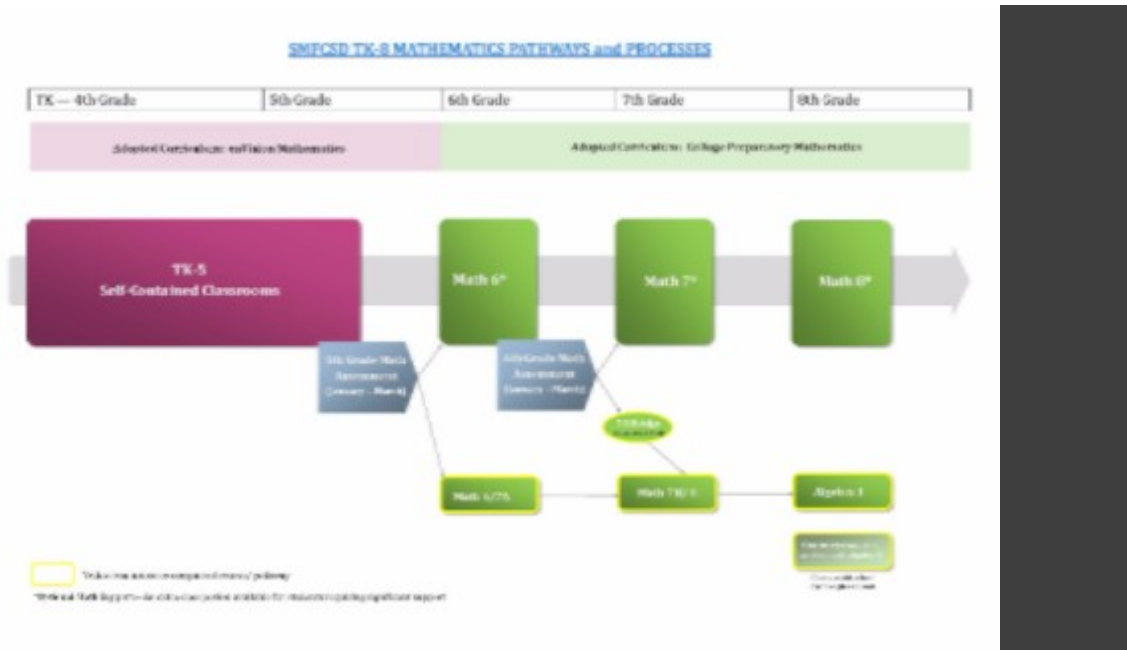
SMFCSD TK-8 MATHEMATICS PATHWAYS and PROCESSES

| TK — 4th Grade | 5th Grade | 6th Grade | 7th Grade | 8th Grade |
|---|---|---|---|---|

Adopted Curriculum: enVision Mathematics

Adopted Curriculum: College Preparatory Mathematics

TK-5
Self-Contained Classrooms

Math 6*

Math 7*

Math 8*

5th Grade Math Assessment (January - March)

6th Grade Math Assessment (January - March)

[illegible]

Math 6/7A

Math 7B/8

Algebra 1

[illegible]

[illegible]

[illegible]

*Optional Math Support—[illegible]